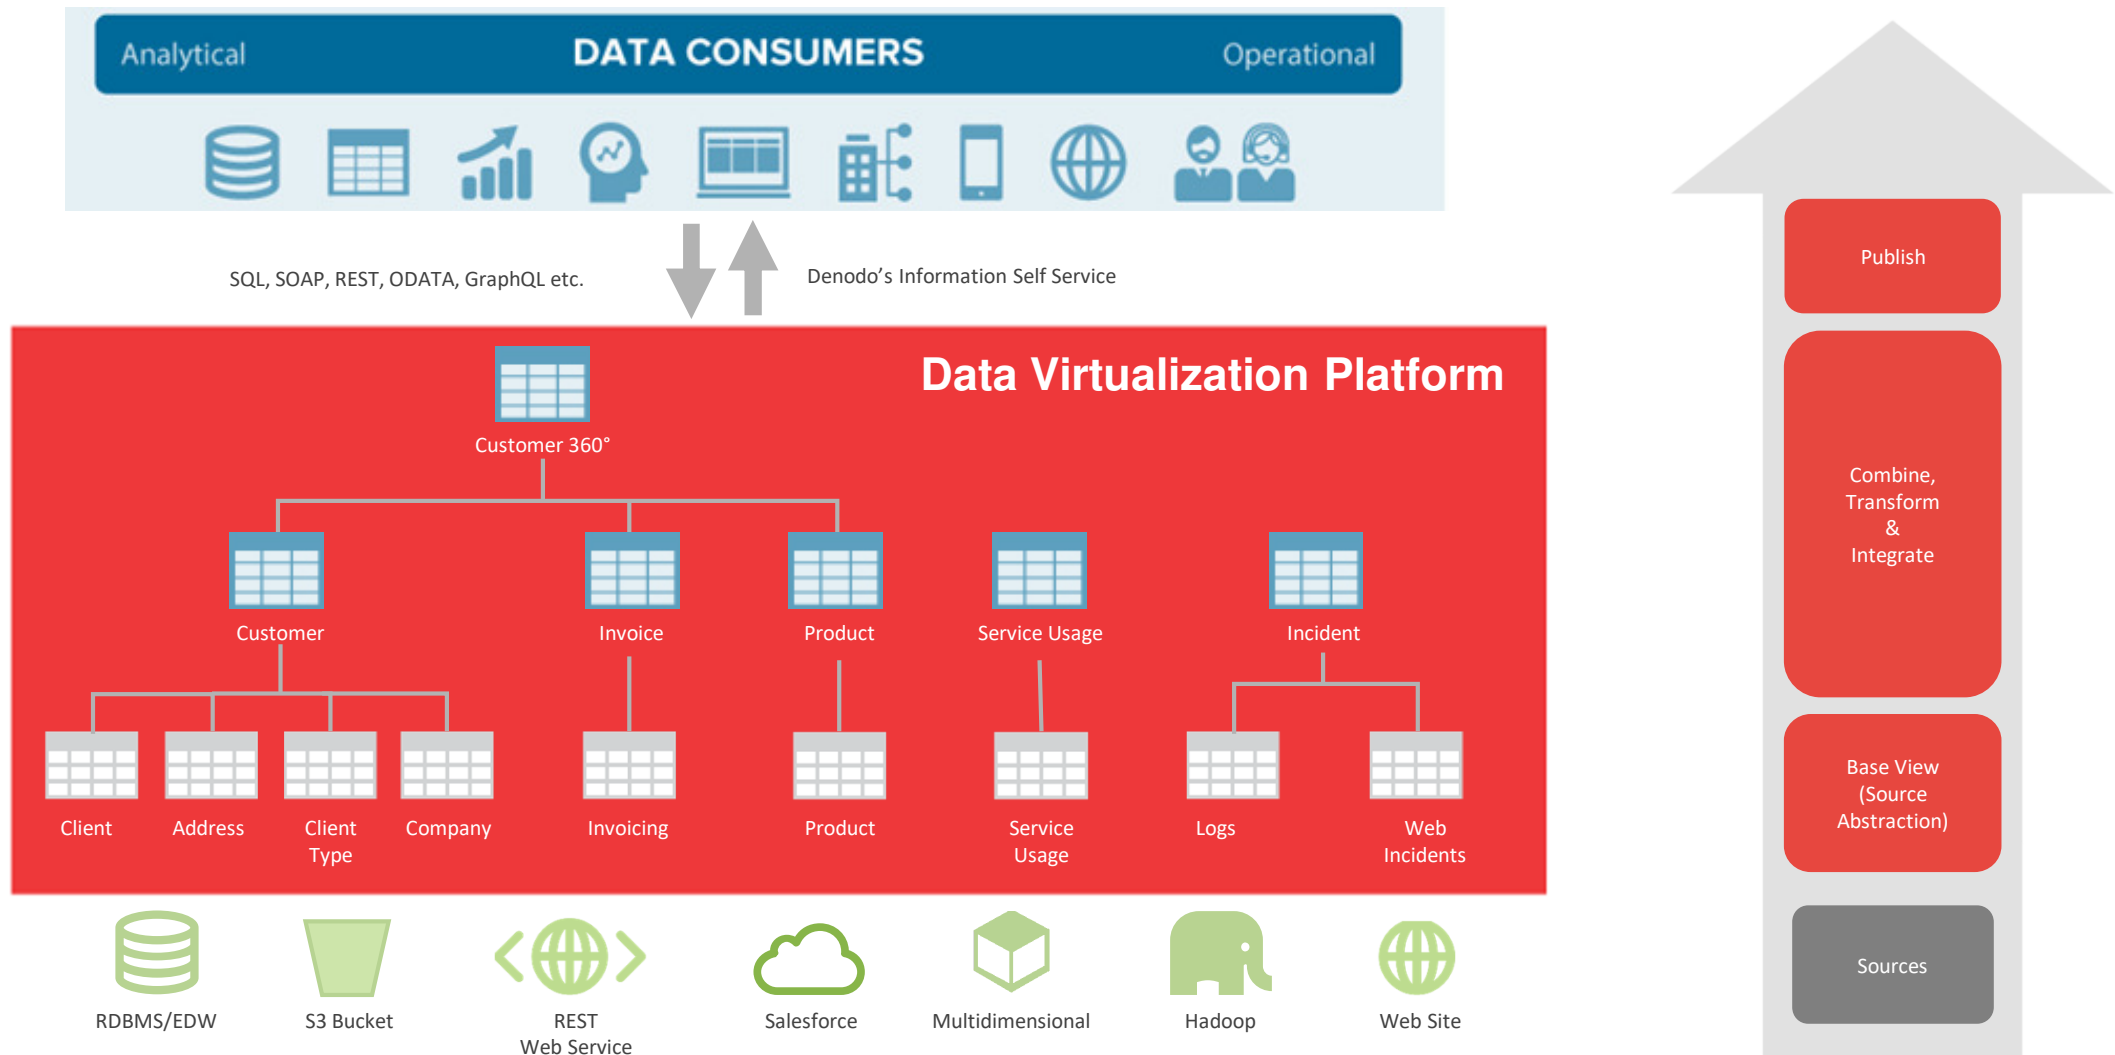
Analytical
DATA CONSUMERS
Operational

SQL, SOAP, REST, ODATA, GraphQL etc.

Denodo's Information Self Service

Data Virtualization Platform

Customer 360°

Customer
Invoice
Product
Service Usage
Incident

Client
Address
Client Type
Company
Invoicing
Product
Service Usage
Logs
Web Incidents

RDBMS/EDW
S3 Bucket
REST Web Service
Salesforce
Multidimensional
Hadoop
Web Site

Publish

Combine, Transform & Integrate

Base View (Source Abstraction)

Sources